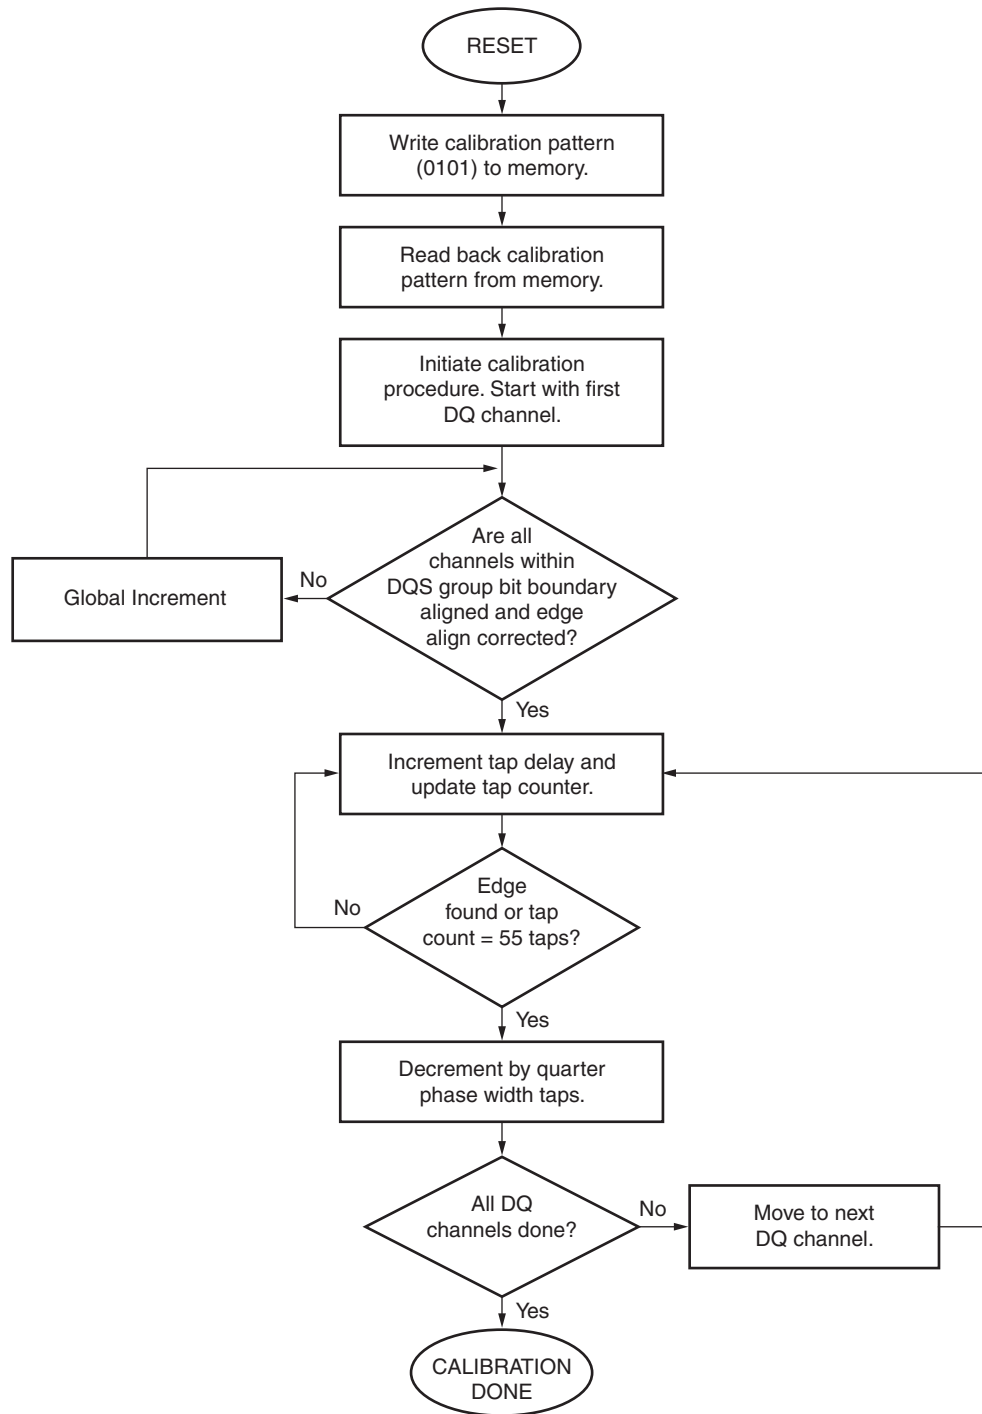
RESET

Write calibration pattern (0101) to memory.

Read back calibration pattern from memory.

Initiate calibration procedure. Start with first DQ channel.

Are all channels within DQS group bit boundary aligned and edge align corrected?

No

Global Increment

Yes

Increment tap delay and update tap counter.

Edge found or tap count = 55 taps?

No

Yes

Decrement by quarter phase width taps.

All DQ channels done?

No

Move to next DQ channel.

Yes

CALIBRATION DONE